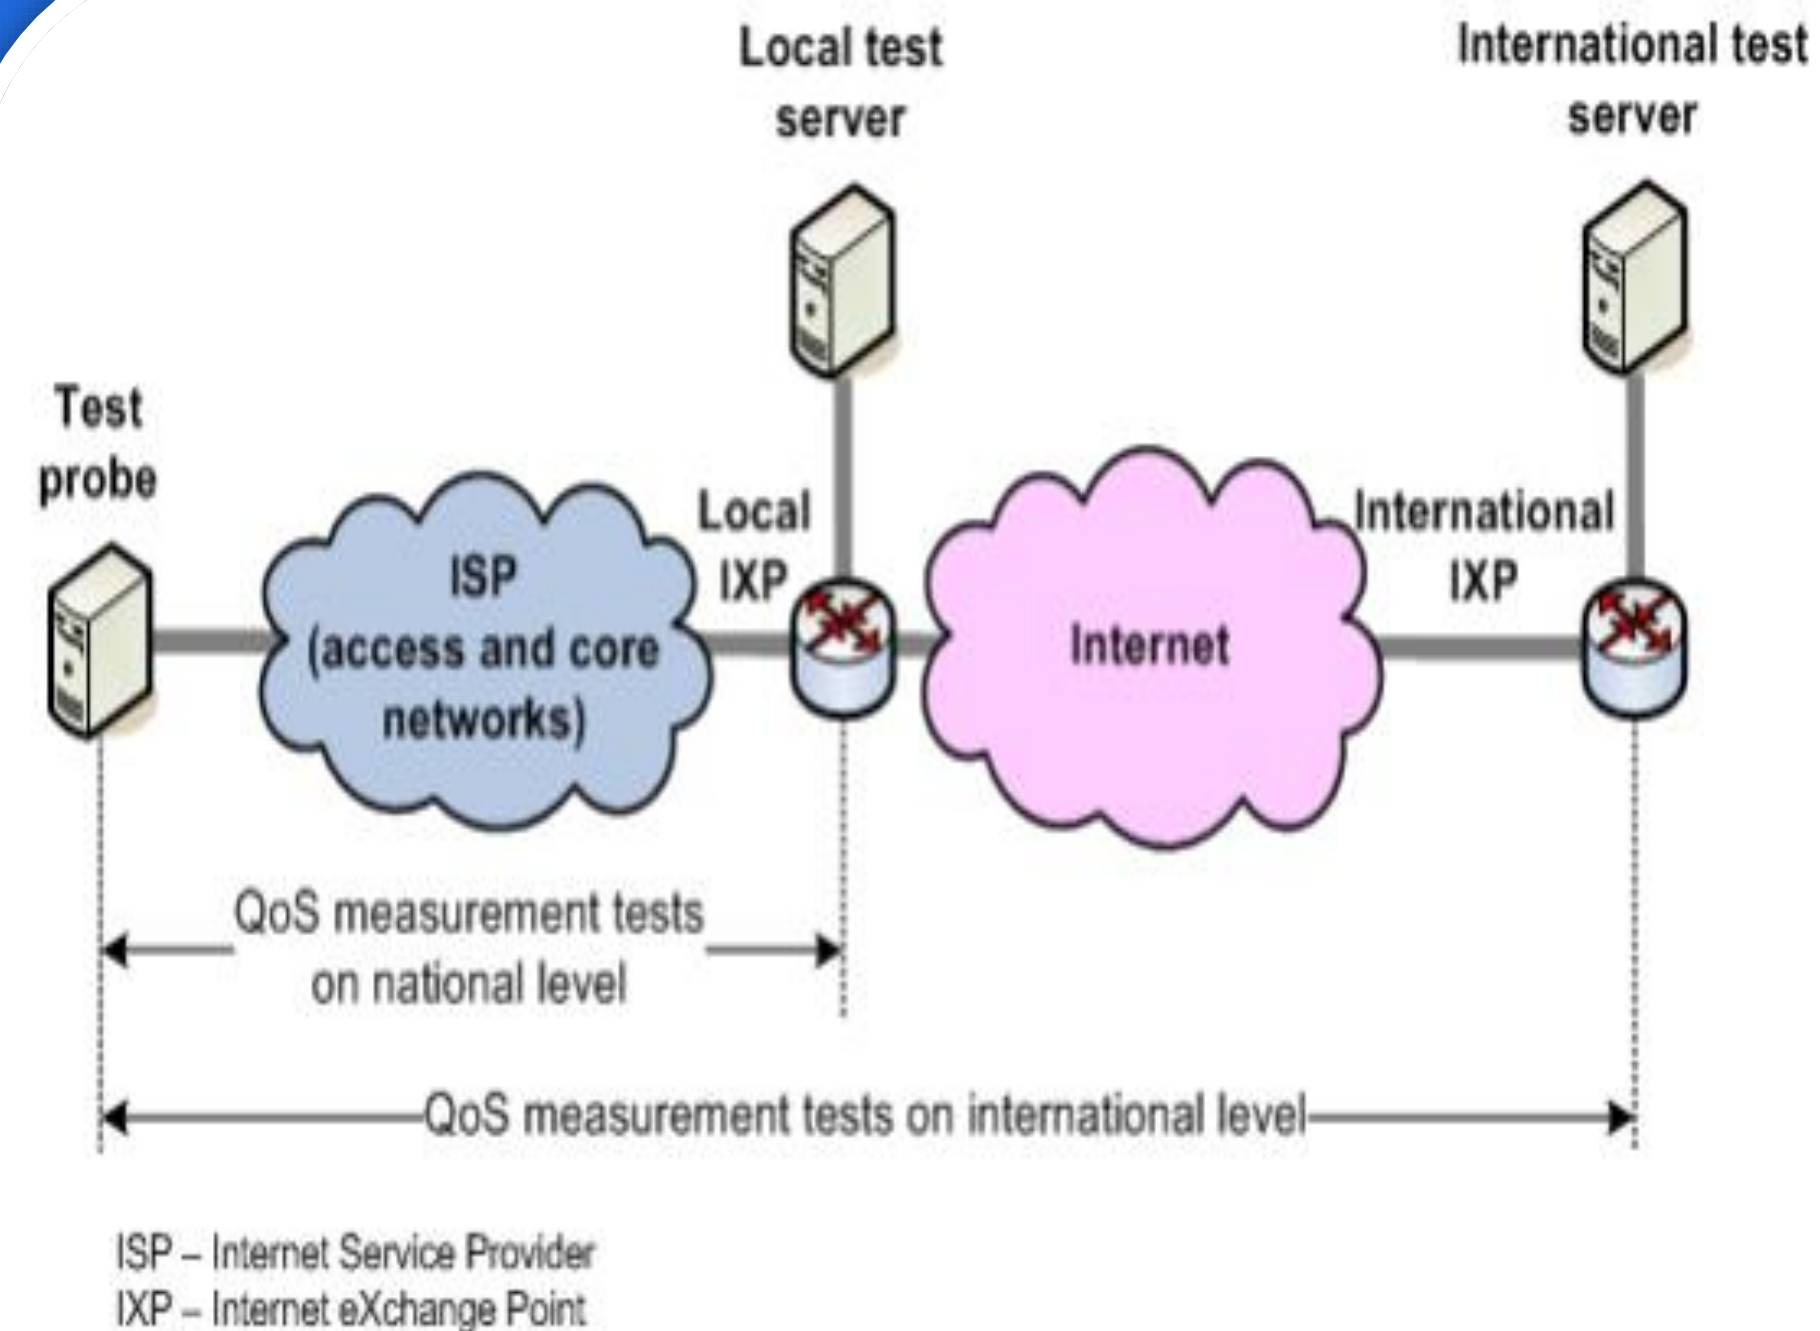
Local test server

International test server

Test probe

ISP (access and core networks)

Local IXP

Internet

International IXP

QoS measurement tests on national level

QoS measurement tests on international level

ISP – Internet Service Provider
IXP – Internet eXchange Point